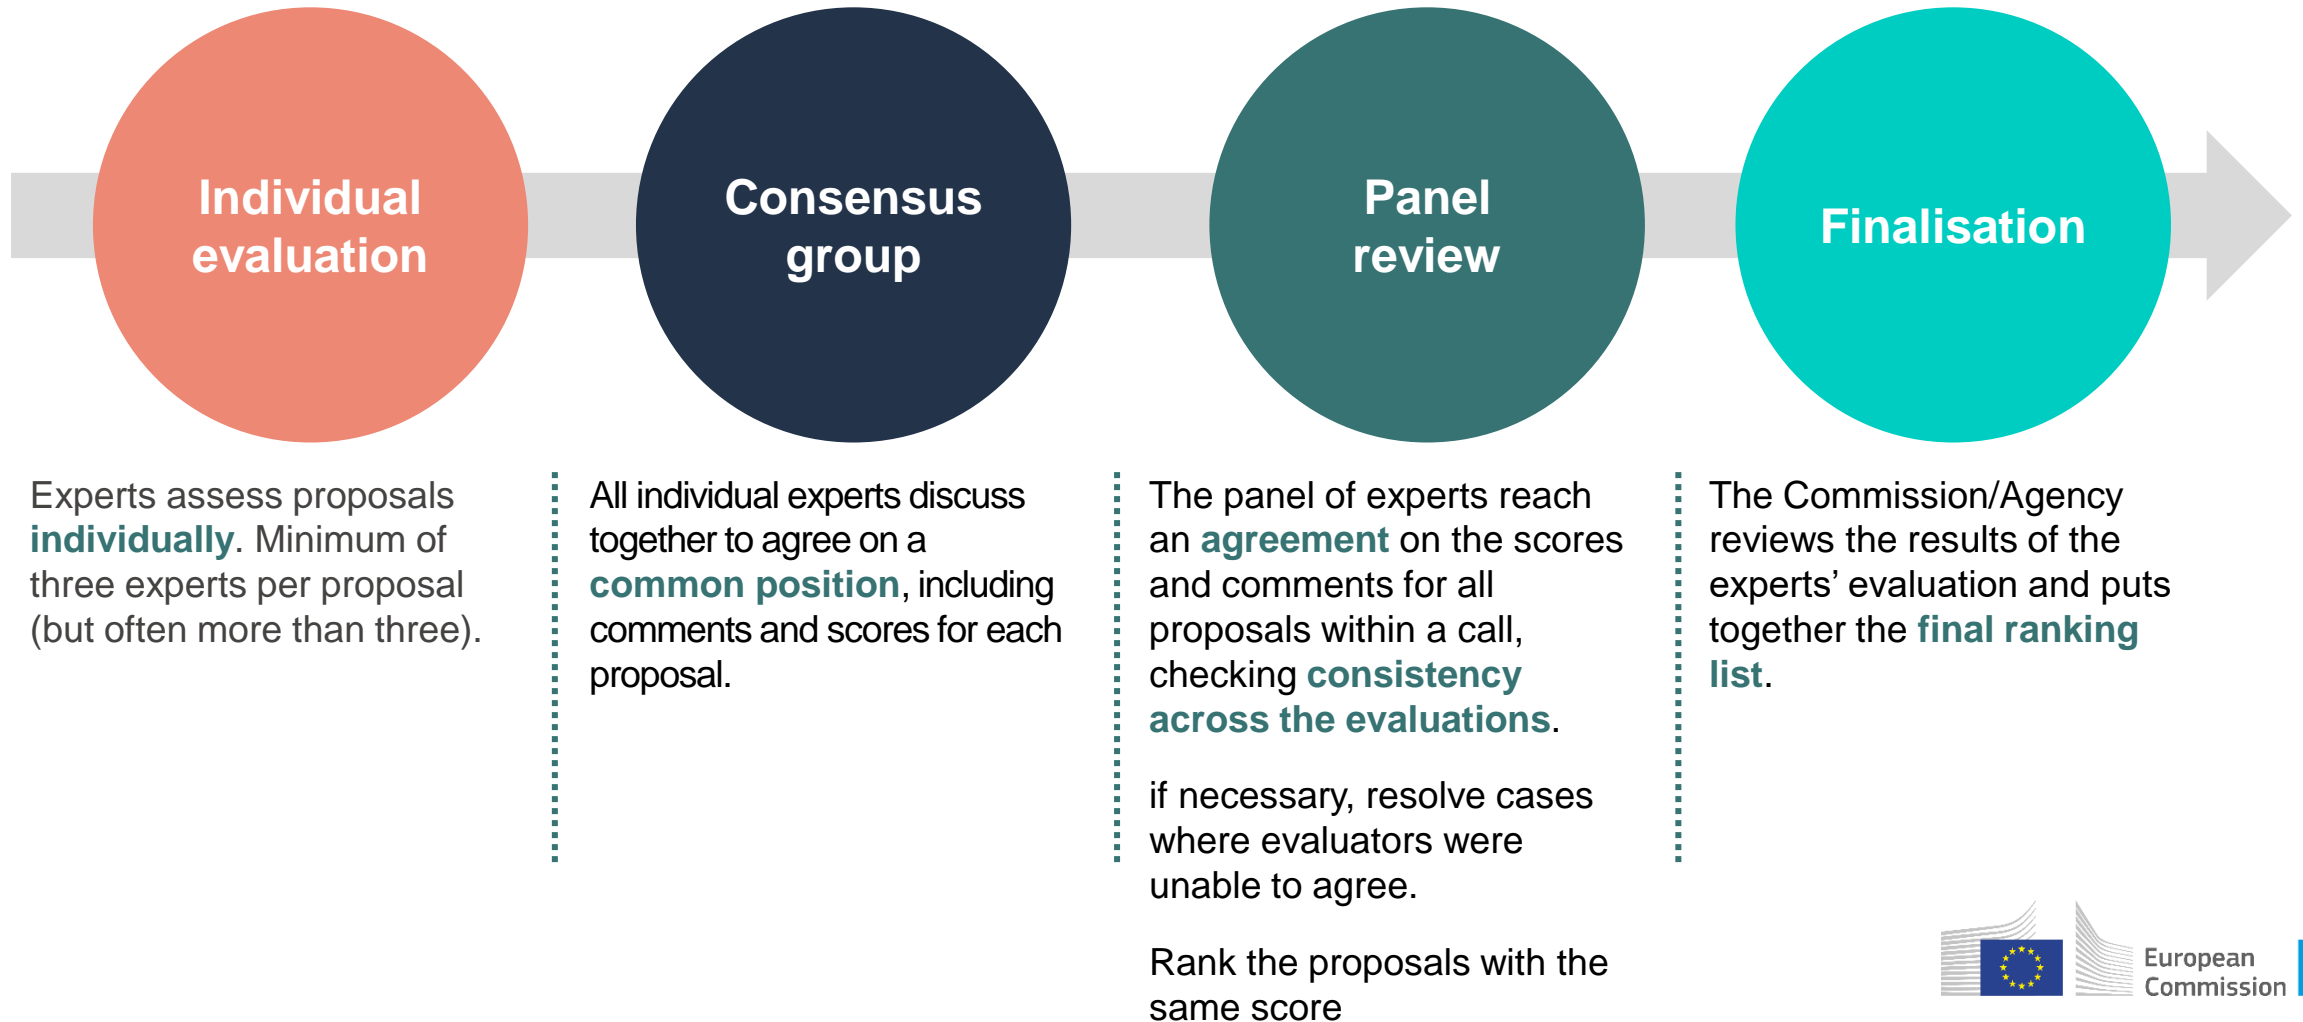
Individual evaluation

Consensus group

Panel review

Finalisation

Experts assess proposals individually. Minimum of three experts per proposal (but often more than three).

All individual experts discuss together to agree on a common position, including comments and scores for each proposal.

The panel of experts reach an agreement on the scores and comments for all proposals within a call, checking consistency across the evaluations.

if necessary, resolve cases where evaluators were unable to agree.

Rank the proposals with the same score

The Commission/Agency reviews the results of the experts' evaluation and puts together the final ranking list.

European Commission